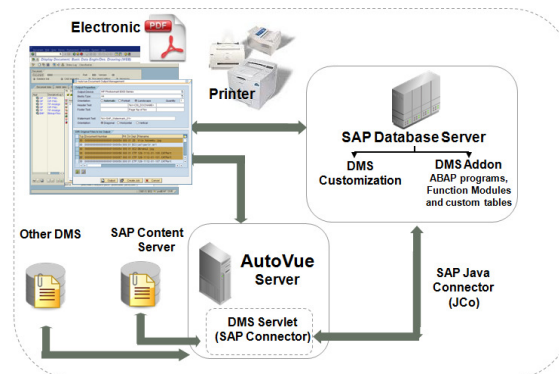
Electronic

PDF

Printer

SAP Database Server

DMS Customization

DMS Addon
ABAP programs, Function Modules and custom tables

Other DMS

SAP Content Server

AutoVue Server

DMS Servlet
(SAP Connector)

SAP Java Connector
(JCo)